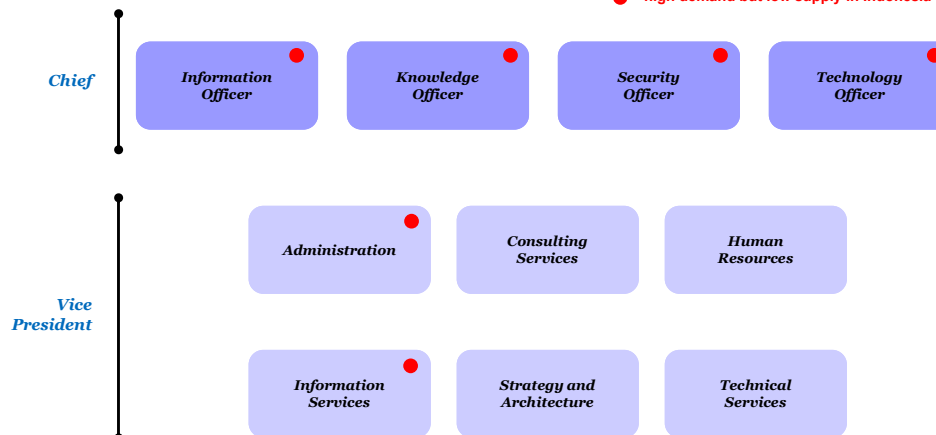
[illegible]

Chief

Information Officer

Knowledge Officer

Security Officer

Technology Officer

Vice President

Administration

Consulting Services

Human Resources

Information Services

Strategy and Architecture

Technical Services